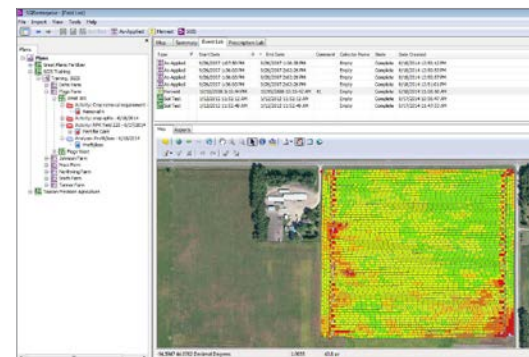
File Import View Tools Help

As Applied Harvest

Plans

Great Plains Fertilizer

Training

Field Summary Event List Prescription List

| Type | Event Date | End Date | Comment | Collector Name | State | Date Created |
|---|---|---|---|---|---|---|
| As Applied | | | | Empty | Complete | |
| As Applied | | | | Empty | Complete | |
| As Applied | | | | Empty | Complete | |
| As Applied | | | | Empty | Complete | |
| Harvest | | | | Empty | Complete | |
| Soil Test | | | | Empty | Complete | |
| Soil Test | | | | Empty | Complete | |

Map Reports

Tasman Precision Agriculture